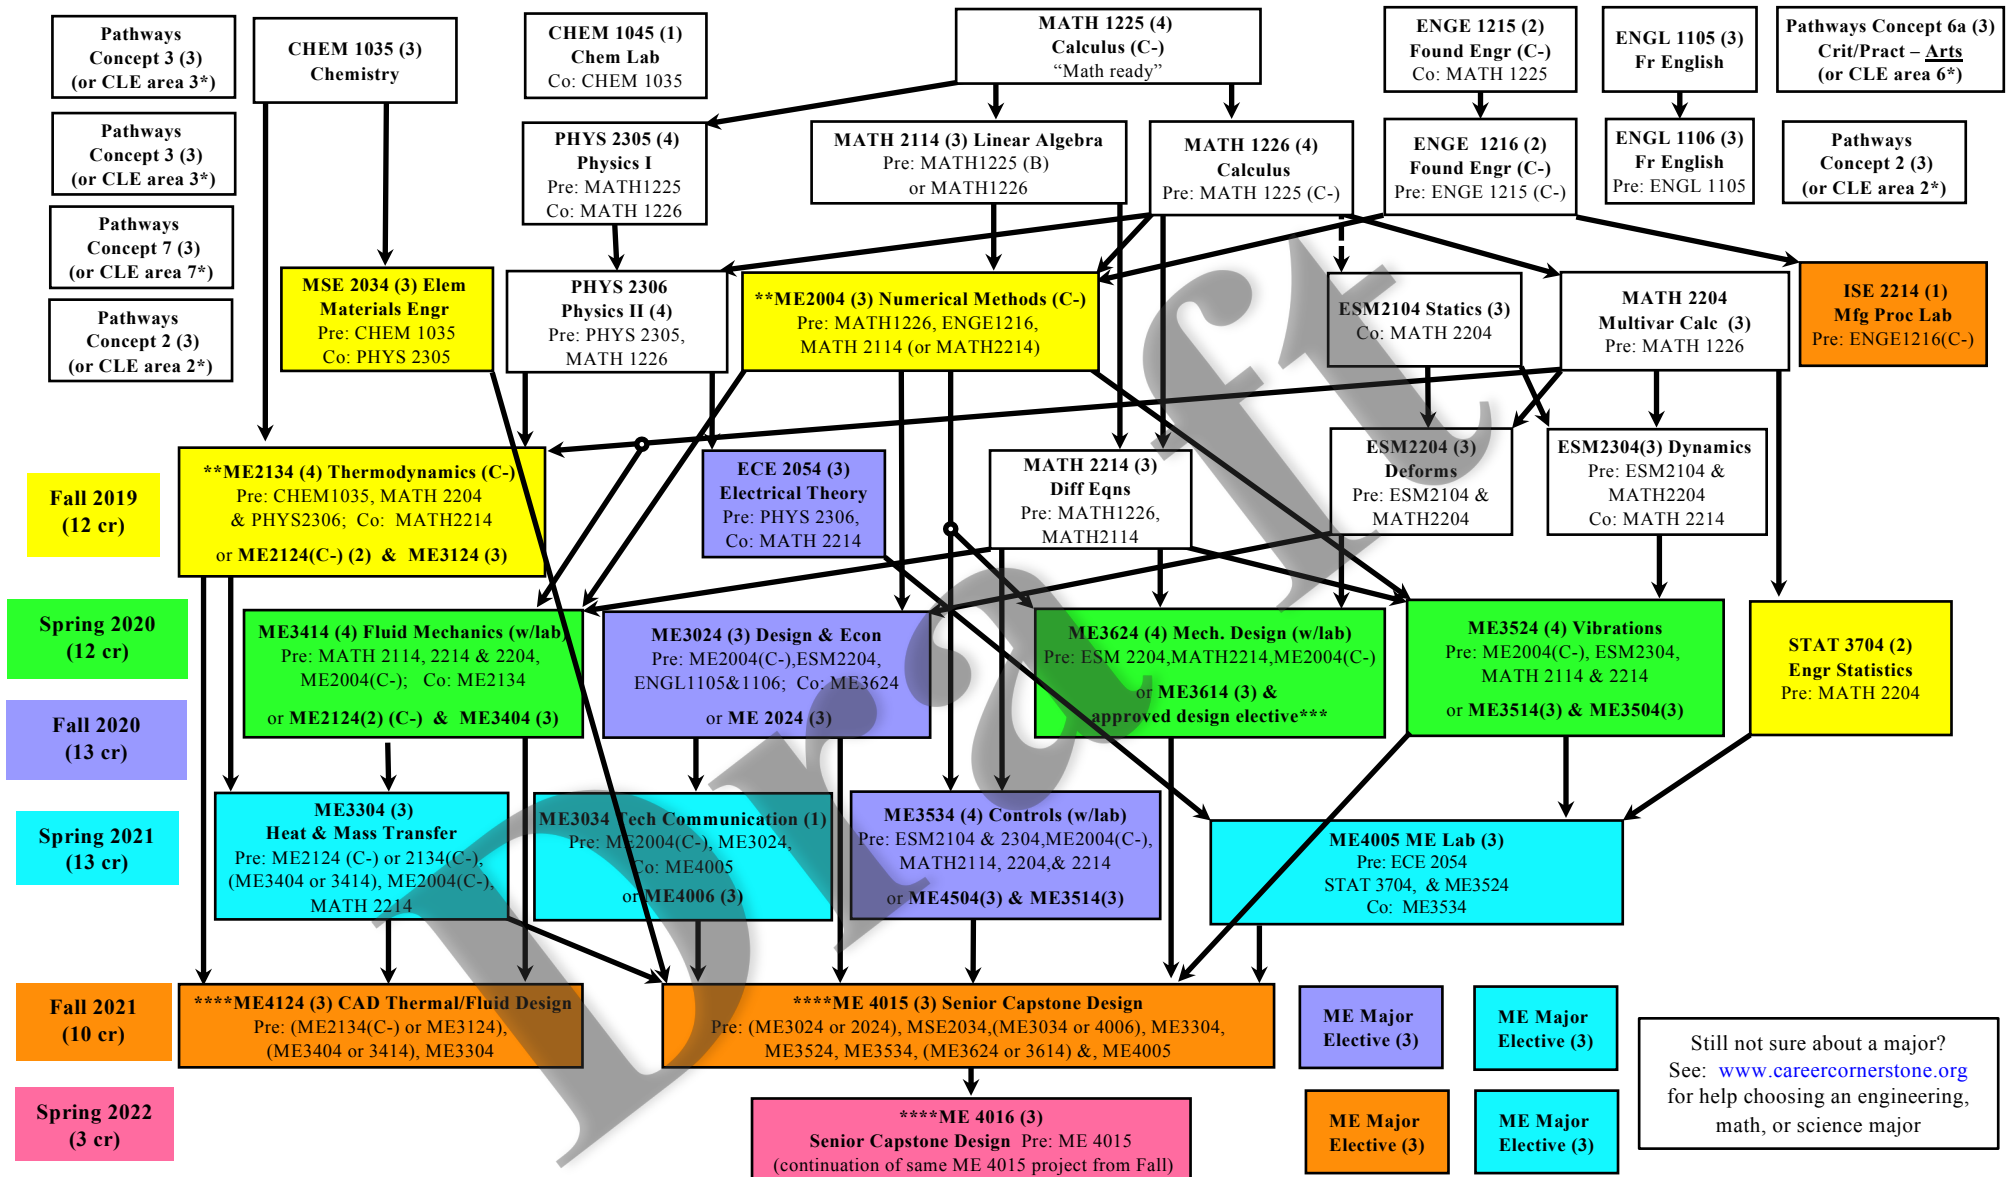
Pathways Concept 3 (3) (or CLE area 3*)

CHEM 1035 (3) Chemistry

CHEM 1045 (1) Chem Lab Co: CHEM 1035

MATH 1225 (4) Calculus (C-) “Math ready”

ENGE 1215 (2) Found Engr (C-) Co: MATH 1225

ENGL 1105 (3) Fr English

Pathways Concept 6a (3) Crit/Pract – Arts (or CLE area 6*)

Pathways Concept 3 (3) (or CLE area 3*)

PHYS 2305 (4) Physics I Pre: MATH1225 Co: MATH 1226

MATH 2114 (3) Linear Algebra Pre: MATH1225 (B) or MATH1226

MATH 1226 (4) Calculus Pre: MATH 1225 (C-)

ENGE 1216 (2) Found Engr (C-) Pre: ENGE 1215 (C-)

ENGL 1106 (3) Fr English Pre: ENGL 1105

Pathways Concept 2 (3) (or CLE area 2*)

Pathways Concept 7 (3) (or CLE area 7*)

Pathways Concept 2 (3) (or CLE area 2*)

MSE 2034 (3) Elem Materials Engr Pre: CHEM 1035 Co: PHYS 2305

PHYS 2306 Physics II (4) Pre: PHYS 2305, MATH 1226

**ME2004 (3) Numerical Methods (C-) Pre: MATH1226, ENGE1216, MATH 2114 (or MATH2214)

ESM2104 Statics (3) Co: MATH 2204

MATH 2204 Multivar Calc (3) Pre: MATH 1226

ISE 2214 (1) Mfg Proc Lab Pre: ENGE1216(C-)

Fall 2019 (12 cr)

**ME2134 (4) Thermodynamics (C-) Pre: CHEM1035, MATH 2204 & PHYS2306; Co: MATH2214 or ME2124(C-) (2) & ME3124 (3)

ECE 2054 (3) Electrical Theory Pre: PHYS 2306, Co: MATH 2214

MATH 2214 (3) Diff Eqns Pre: MATH1226, MATH2114

ESM2204 (3) Deforms Pre: ESM2104 & MATH2204

ESM2304(3) Dynamics Pre: ESM2104 & MATH2204 Co: MATH 2214

Spring 2020 (12 cr)

ME3414 (4) Fluid Mechanics (w/lab) Pre: MATH 2114, 2214 & 2204, ME2004(C-); Co: ME2134 or ME2124(2) (C-) & ME3404 (3)

ME3024 (3) Design & Econ Pre: ME2004(C-),ESM2204, ENGL1105&1106; Co: ME3624 or ME 2024 (3)

ME3624 (4) Mech. Design (w/lab) Pre: ESM 2204,MATH2214,ME2004(C-) or ME3614 (3) & approved design elective***

ME3524 (4) Vibrations Pre: ME2004(C-), ESM2304, MATH 2114 & 2214 or ME3514(3) & ME3504(3)

STAT 3704 (2) Engr Statistics Pre: MATH 2204

Fall 2020 (13 cr)

Spring 2021 (13 cr)

ME3304 (3) Heat & Mass Transfer Pre: ME2124 (C-) or 2134(C-), (ME3404 or 3414), ME2004(C-), MATH 2214

ME3034 Tech Communication (1) Pre: ME2004(C-), ME3024, Co: ME4005 or ME4006 (3)

ME3534 (4) Controls (w/lab) Pre: ESM2104 & 2304,ME2004(C-), MATH2114, 2204,& 2214 or ME4504(3) & ME3514(3)

ME4005 ME Lab (3) Pre: ECE 2054 STAT 3704, & ME3524 Co: ME3534

Fall 2021 (10 cr)

****ME4124 (3) CAD Thermal/Fluid Design Pre: (ME2134(C-) or ME3124), (ME3404 or 3414), ME3304

****ME 4015 (3) Senior Capstone Design Pre: (ME3024 or 2024), MSE2034,(ME3034 or 4006), ME3304, ME3524, ME3534, (ME3624 or 3614) &, ME4005

ME Major Elective (3)

ME Major Elective (3)

Still not sure about a major? See: www.careercornerstone.org for help choosing an engineering, math, or science major

Spring 2022 (3 cr)

****ME 4016 (3) Senior Capstone Design Pre: ME 4015 (continuation of same ME 4015 project from Fall)

ME Major Elective (3)

ME Major Elective (3)

Draft